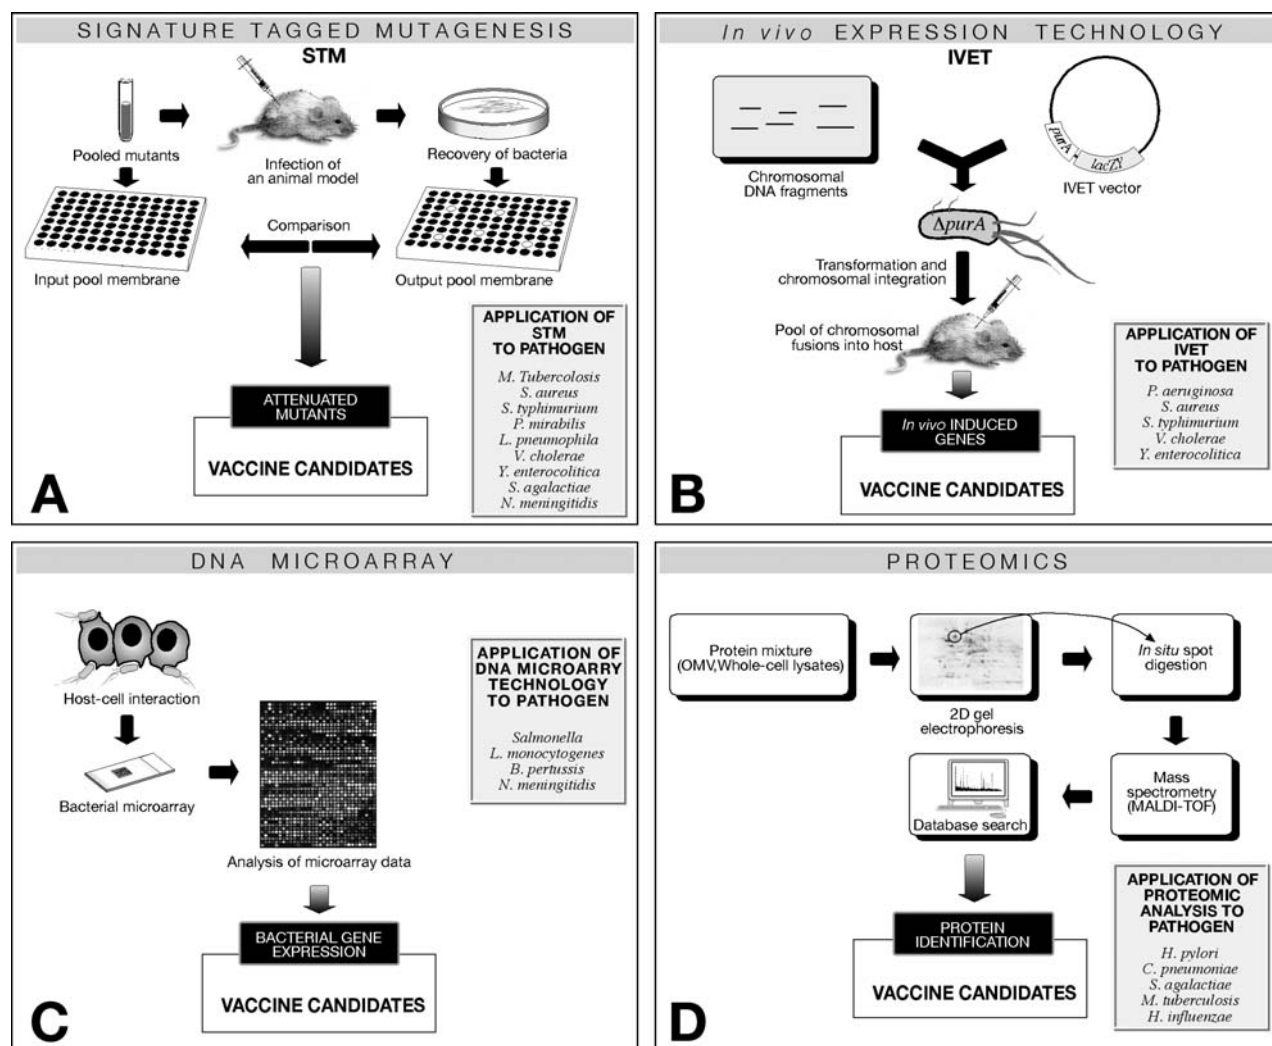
SIGNATURE TAGGED MUTAGENESIS

STM

Pooled mutants

Infection of an animal model

Recovery of bacteria

Comparison

Input pool membrane

Output pool membrane

APPLICATION OF STM TO PATHOGEN

M. Tubercolosis
S. aureus
S. typhimurium
P. mirabilis
L. pneumophila
V. cholerae
Y. enterocolitica
S. agalactiae
N. meningitidis

ATTENUATED MUTANTS

VACCINE CANDIDATES

A

In vivo EXPRESSION TECHNOLOGY

IVET

Chromosomal DNA fragments

purA

lacZY

IVET vector

ΔpurA

Transformation and chromosomal integration

Pool of chromosomal fusions into host

APPLICATION OF IVET TO PATHOGEN

P. aeruginosa
S. aureus
S. typhimurium
V. cholerae
Y. enterocolitica

In vivo INDUCED GENES

VACCINE CANDIDATES

B

DNA MICROARRAY

Host-cell interaction

Bacterial microarray

Analysis of microarray data

APPLICATION OF DNA MICROARRY TECHNOLOGY TO PATHOGEN

Salmonella
L. monocytogenes
B. pertussis
N. meningitidis

BACTERIAL GENE EXPRESSION

VACCINE CANDIDATES

C

PROTEOMICS

Protein mixture (OMV,Whole-cell lysates)

2D gel electrophoresis

In situ spot digestion

Mass spectrometry (MALDI-TOF)

Database search

APPLICATION OF PROTEOMIC ANALYSIS TO PATHOGEN

H. pylori
C. pneumoniae
S. agalactiae
M. tuberculosis
H. influenzae

PROTEIN IDENTIFICATION

VACCINE CANDIDATES

D